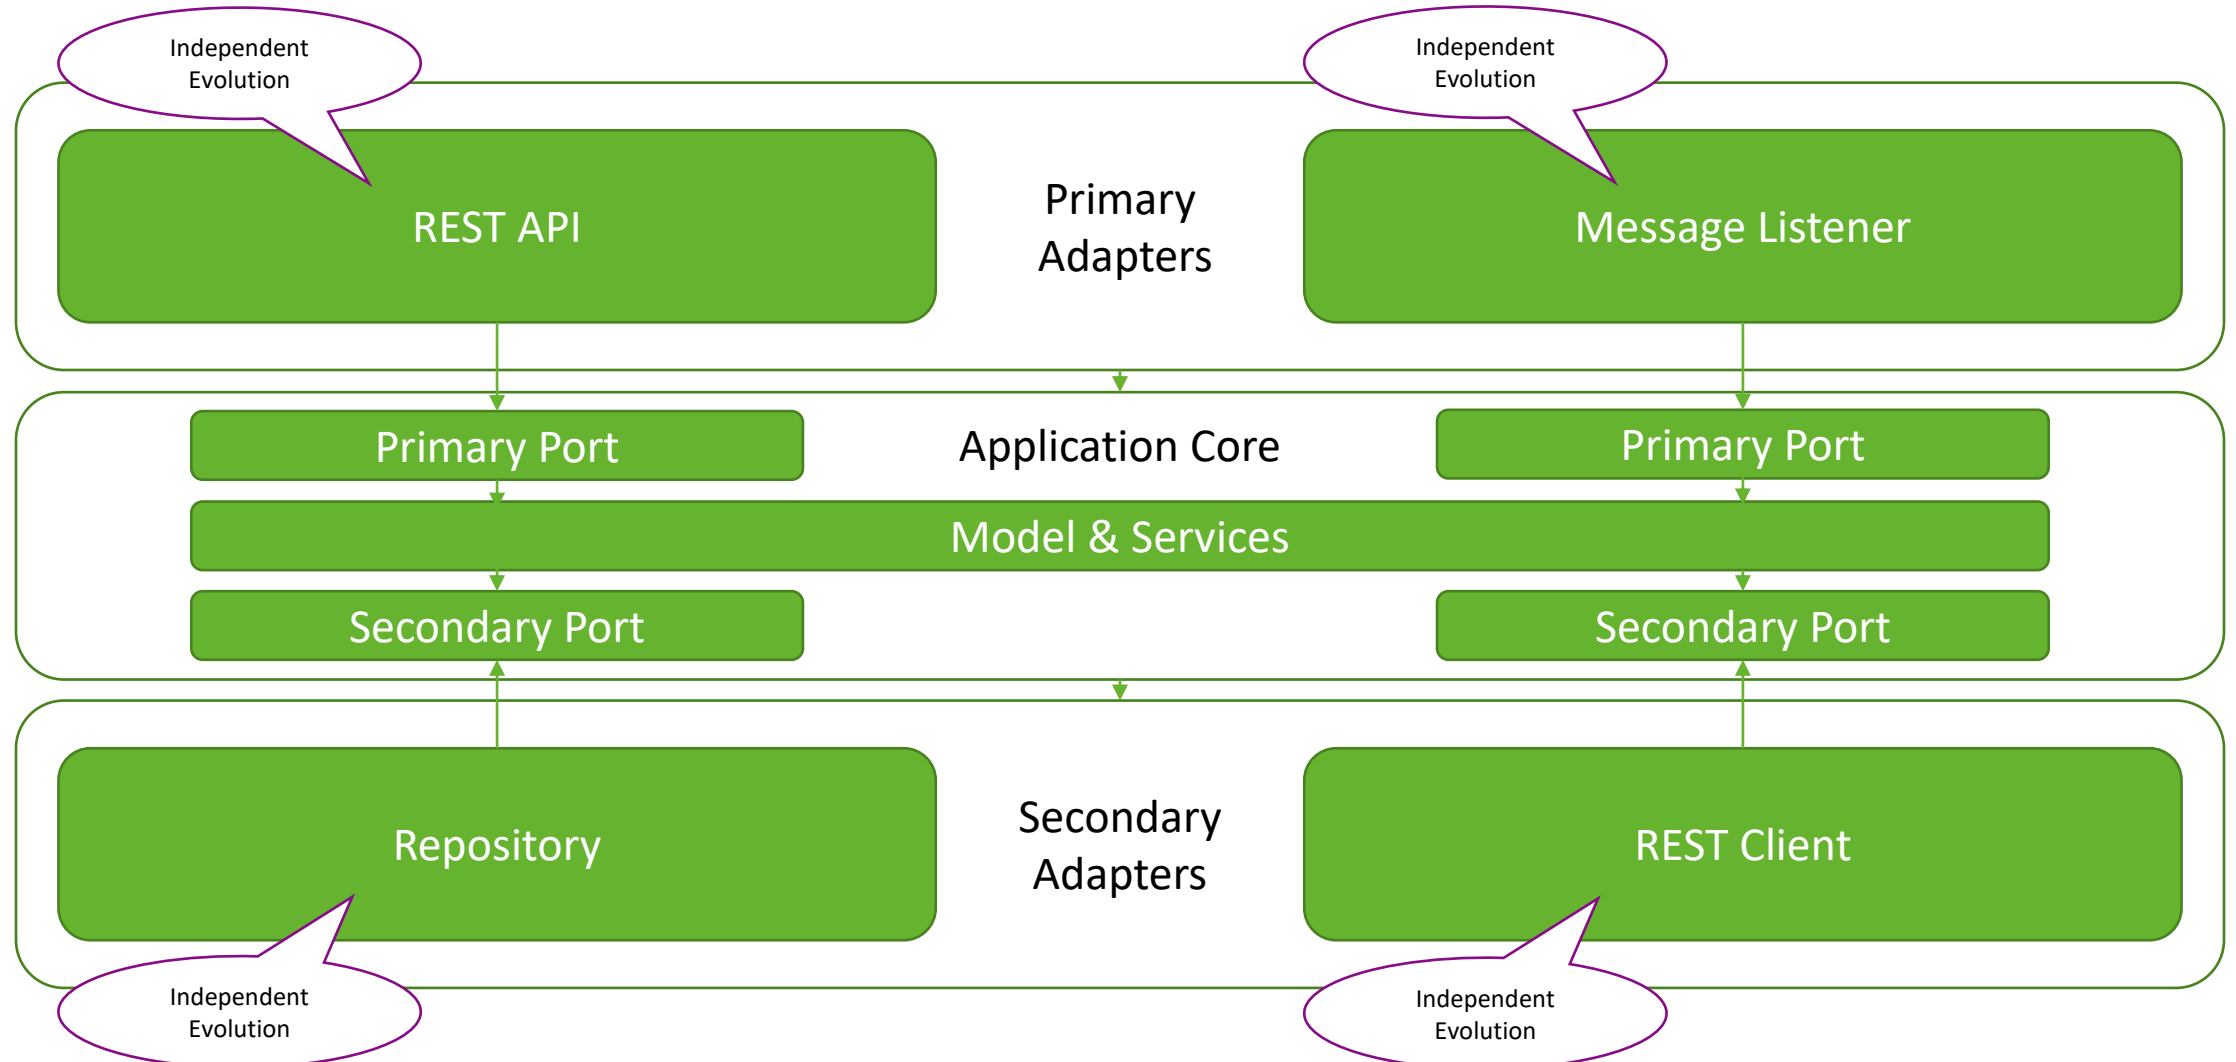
Independent Evolution

Independent Evolution

REST API

Primary Adapters

Message Listener

Primary Port

Application Core

Primary Port

Model & Services

Secondary Port

Secondary Port

Repository

Secondary Adapters

REST Client

Independent Evolution

Independent Evolution